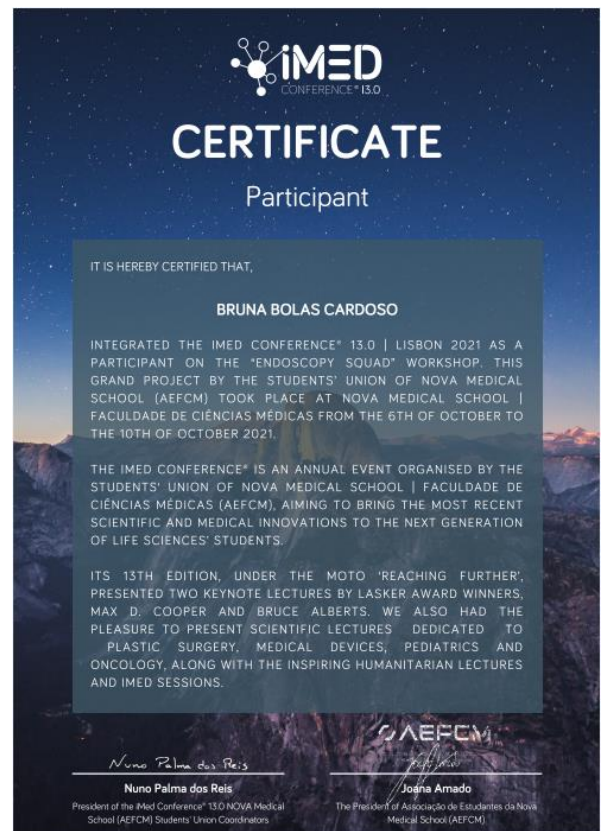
iMED
CONFERENCE® 13.0

CERTIFICATE

Participant

IT IS HEREBY CERTIFIED THAT,

BRUNA BOLAS CARDOSO

INTEGRATED THE IMED CONFERENCE® 13.0 | LISBON 2021 AS A PARTICIPANT ON THE "ENDOSCOPY SQUAD" WORKSHOP. THIS GRAND PROJECT BY THE STUDENTS' UNION OF NOVA MEDICAL SCHOOL (AEFCM) TOOK PLACE AT NOVA MEDICAL SCHOOL | FACULDADE DE CIÊNCIAS MÉDICAS FROM THE 6TH OF OCTOBER TO THE 10TH OF OCTOBER 2021.

THE IMED CONFERENCE® IS AN ANNUAL EVENT ORGANISED BY THE STUDENTS' UNION OF NOVA MEDICAL SCHOOL | FACULDADE DE CIÊNCIAS MÉDICAS (AEFCM), AIMING TO BRING THE MOST RECENT SCIENTIFIC AND MEDICAL INNOVATIONS TO THE NEXT GENERATION OF LIFE SCIENCES' STUDENTS.

ITS 13TH EDITION, UNDER THE MOTO 'REACHING FURTHER', PRESENTED TWO KEYNOTE LECTURES BY LASKER AWARD WINNERS, MAX D. COOPER AND BRUCE ALBERTS. WE ALSO HAD THE PLEASURE TO PRESENT SCIENTIFIC LECTURES DEDICATED TO PLASTIC SURGERY, MEDICAL DEVICES, PEDIATRICS AND ONCOLOGY, ALONG WITH THE INSPIRING HUMANITARIAN LECTURES AND IMED SESSIONS.

AEFCM

Nuno Palma dos Reis
Nuno Palma dos Reis
President of the iMed Conference® 13.0 NOVA Medical School (AEFCM) Students' Union Coordinators

Joana Amado
The President of Associação de Estudantes da Nova Medical School (AEFCM)